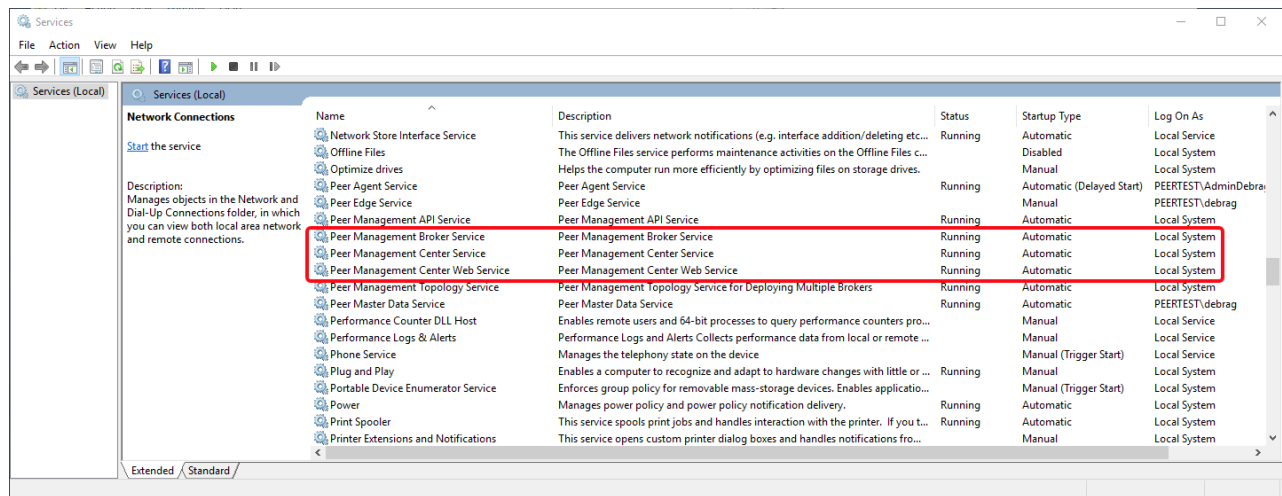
Services

File Action View Help

Services (Local)

Services (Local)

Network Connections

Start the service

Description:
Manages objects in the Network and Dial-Up Connections folder, in which you can view both local area network and remote connections.

| Name | Description | Status | Startup Type | Log On As |
|---|---|---|---|---|
| Network Store Interface Service | This service delivers network notifications (e.g. interface addition/deleting etc... | Running | Automatic | Local Service |
| Offline Files | The Offline Files service performs maintenance activities on the Offline Files c... | | Disabled | Local System |
| Optimize drives | Helps the computer run more efficiently by optimizing files on storage drives. | | Manual | Local System |
| Peer Agent Service | Peer Agent Service | Running | Automatic (Delayed Start) | PEERTEST\AdminDebra |
| Peer Edge Service | Peer Edge Service | | Manual | PEERTEST\debrag |
| Peer Management API Service | Peer Management API Service | Running | Automatic | Local System |
| Peer Management Broker Service | Peer Management Broker Service | Running | Automatic | Local System |
| Peer Management Center Service | Peer Management Center Service | Running | Automatic | Local System |
| Peer Management Center Web Service | Peer Management Center Web Service | Running | Automatic | Local System |
| Peer Management Topology Service | Peer Management Topology Service for Deploying Multiple Brokers | Running | Automatic | Local System |
| Peer Master Data Service | Peer Master Data Service | Running | Automatic | PEERTEST\debrag |
| Performance Counter DLL Host | Enables remote users and 64-bit processes to query performance counters pro... | | Manual | Local Service |
| Performance Logs & Alerts | Performance Logs and Alerts Collects performance data from local or remote ... | | Manual | Local Service |
| Phone Service | Manages the telephony state on the device | | Manual (Trigger Start) | Local Service |
| Plug and Play | Enables a computer to recognize and adapt to hardware changes with little or ... | Running | Manual | Local System |
| Portable Device Enumerator Service | Enforces group policy for removable mass-storage devices. Enables applicatio... | | Manual (Trigger Start) | Local System |
| Power | Manages power policy and power policy notification delivery. | Running | Automatic | Local System |
| Print Spooler | This service spools print jobs and handles interaction with the printer. If you t... | Running | Automatic | Local System |
| Printer Extensions and Notifications | This service opens custom printer dialog boxes and handles notifications fro... | | Manual | Local System |

Extended Standard